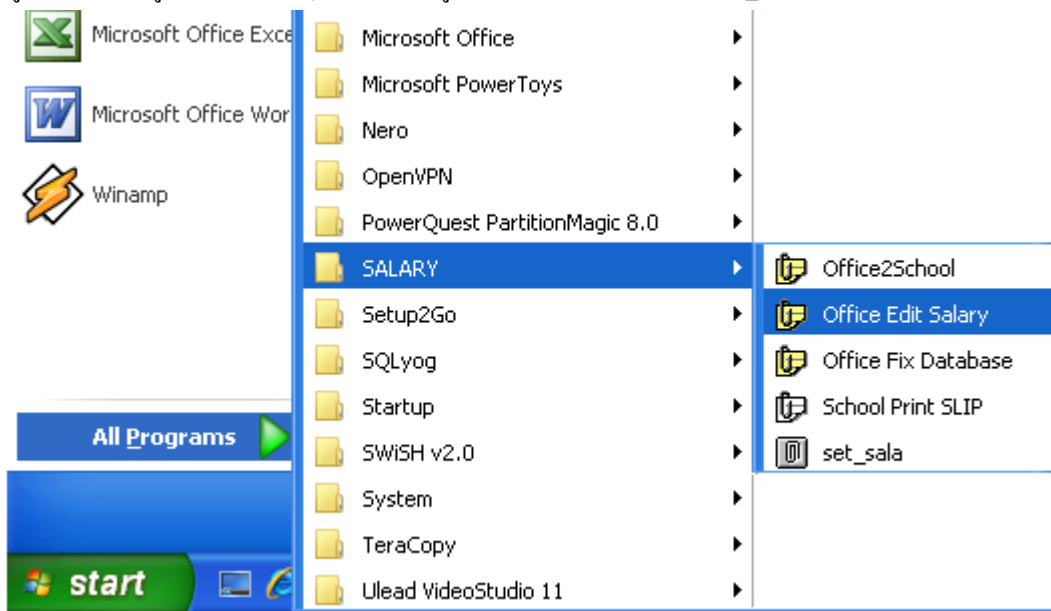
Microsoft Office Exce

Microsoft Office Wor

Winamp

All Programs

start

Microsoft Office

Microsoft PowerToys

Nero

OpenVPN

PowerQuest PartitionMagic 8.0

SALARY

Setup2Go

SQLyog

Startup

SWiSH v2.0

System

TeraCopy

Ulead VideoStudio 11

Office2School

Office Edit Salary

Office Fix Database

School Print SLIP

set_sala